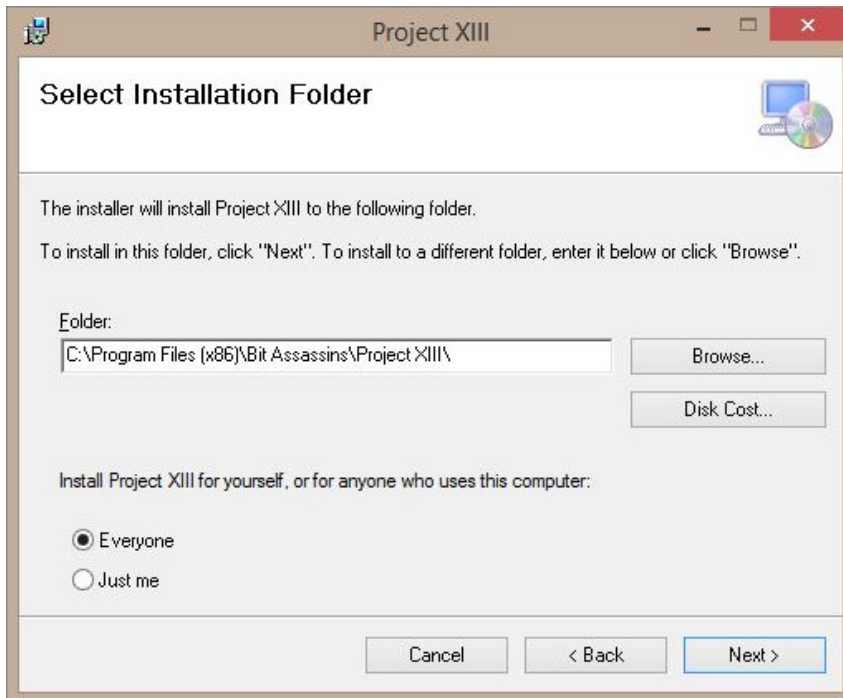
Project XIII

Select Installation Folder

The installer will install Project XIII to the following folder.

To install in this folder, click "Next". To install to a different folder, enter it below or click "Browse".

Folder:

C:\Program Files (x86)\Bit Assassins\Project XIII\

Browse...

Disk Cost...

Install Project XIII for yourself, or for anyone who uses this computer:

Everyone

Just me

Cancel

< Back

Next >